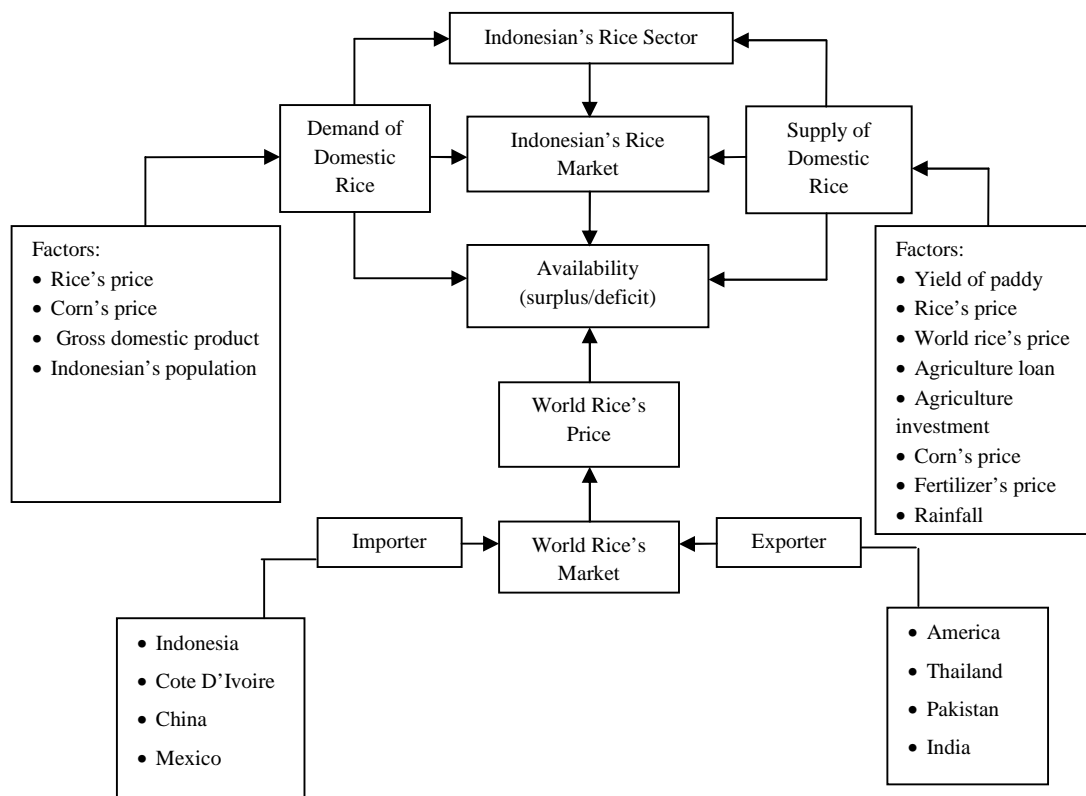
Indonesian's Rice Sector

Demand of Domestic Rice

Indonesian's Rice Market

Supply of Domestic Rice

Factors:
- Rice's price
- Corn's price
- Gross domestic product
- Indonesian's population

Availability (surplus/deficit)

Factors:
- Yield of paddy
- Rice's price
- World rice's price
- Agriculture loan
- Agriculture investment
- Corn's price
- Fertilizer's price
- Rainfall

World Rice's Price

Importer

World Rice's Market

Exporter

- Indonesia
- Cote D'Ivoire
- China
- Mexico

- America
- Thailand
- Pakistan
- India